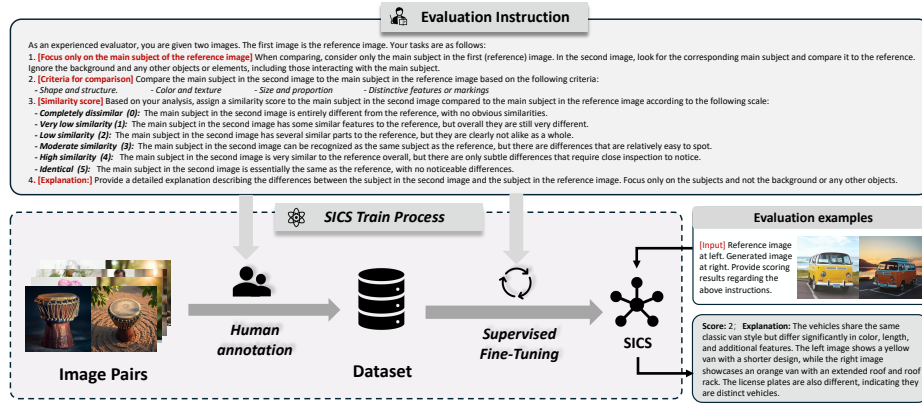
Evaluation Instruction

As an experienced evaluator, you are given two images. The first image is the reference image. Your tasks are as follows:
1. [Focus only on the main subject of the reference image] When comparing, consider only the main subject in the first (reference) image. In the second image, look for the corresponding main subject and compare it to the reference. Ignore the background and any other objects or elements, including those interacting with the main subject.
2. [Criteria for comparison] Compare the main subject in the second image to the main subject in the reference image based on the following criteria:
- Shape and structure. - Color and texture - Size and proportion - Distinctive features or markings
3. [Similarity score] Based on your analysis, assign a similarity score to the main subject in the second image compared to the main subject in the reference image according to the following scale:
- Completely dissimilar (0): The main subject in the second image is entirely different from the reference, with no obvious similarities.
- Very low similarity (1): The main subject in the second image has some similar features to the reference, but overall they are still very different.
- Low similarity (2): The main subject in the second image has several similar parts to the reference, but they are clearly not alike as a whole.
- Moderate similarity (3): The main subject in the second image can be recognized as the same subject as the reference, but there are differences that are relatively easy to spot.
- High similarity (4): The main subject in the second image is very similar to the reference overall, but there are only subtle differences that require close inspection to notice.
- Identical (5): The main subject in the second image is essentially the same as the reference, with no noticeable differences.
4. [Explanation:] Provide a detailed explanation describing the differences between the subject in the second image and the subject in the reference image. Focus only on the subjects and not the background or any other objects.

SICS Train Process

Image Pairs

Human annotation

Dataset

Supervised Fine-Tuning

SICS

Evaluation examples

[Input] Reference image at left. Generated image at right. Provide scoring results regarding the above instructions.

Score: 2; Explanation: The vehicles share the same classic van style but differ significantly in color, length, and additional features. The left image shows a yellow van with a shorter design, while the right image showcases an orange van with an extended roof and roof rack. The license plates are also different, indicating they are distinct vehicles.